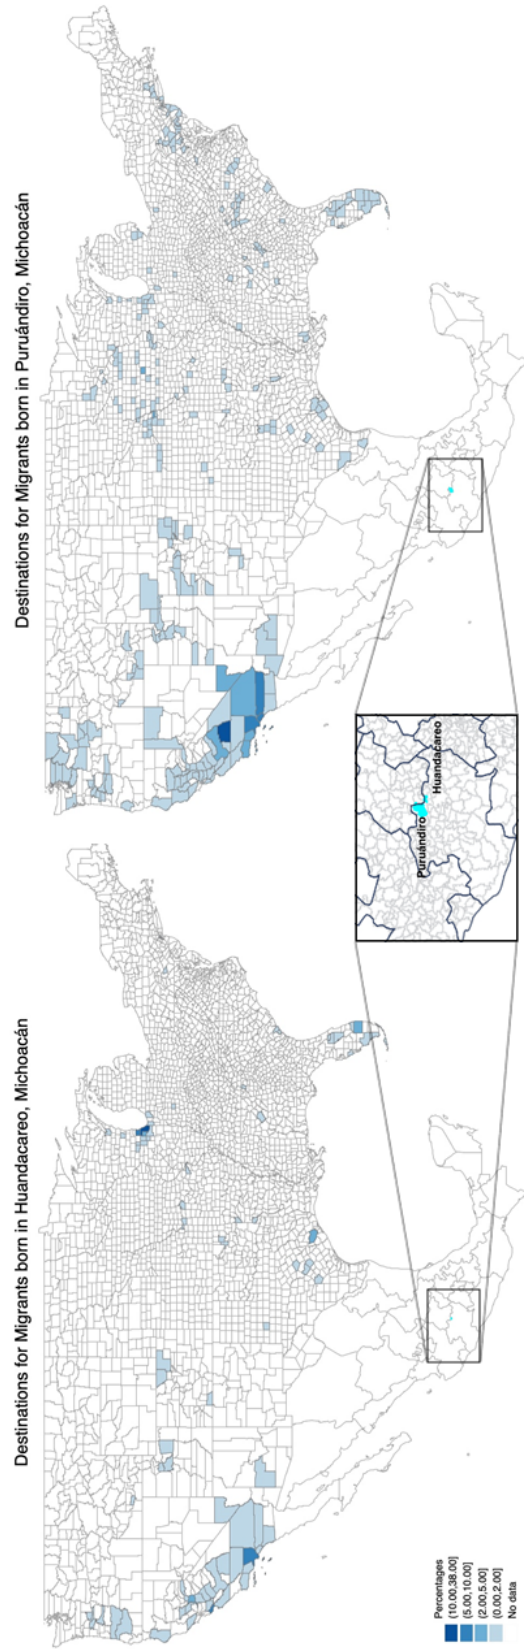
Destinations for Migrants born in Huandacareo, Michoacán

Destinations for Migrants born in Puruándiro, Michoacán

Puruándiro

Huandacareo

Percentages
(10.00,38.00]
(5.00,10.00]
(2.00,5.00]
(0.00,2.00]
No data